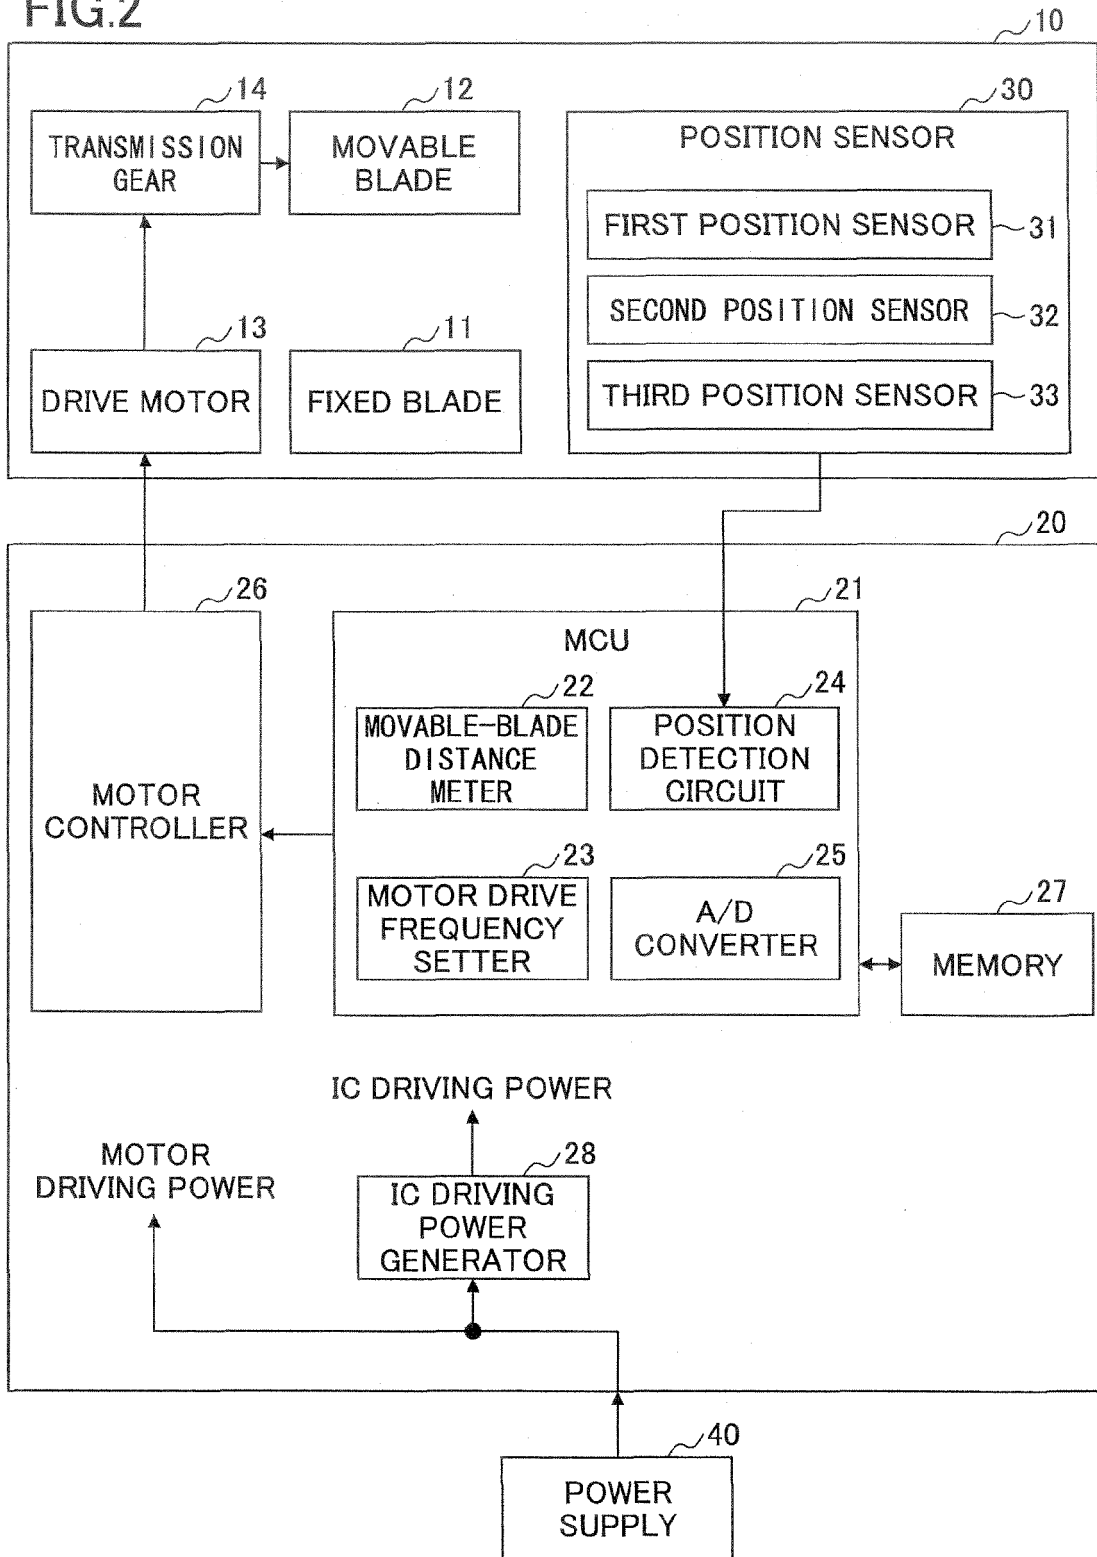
FIG.2

10

14
TRANSMISSION GEAR

12
MOVABLE BLADE

30
POSITION SENSOR

FIRST POSITION SENSOR
31

SECOND POSITION SENSOR
32

THIRD POSITION SENSOR
33

13
DRIVE MOTOR

11
FIXED BLADE

20

26
MOTOR CONTROLLER

21
MCU

22
MOVABLE-BLADE DISTANCE METER

24
POSITION DETECTION CIRCUIT

23
MOTOR DRIVE FREQUENCY SETTER

25
A/D CONVERTER

27
MEMORY

IC DRIVING POWER

MOTOR DRIVING POWER

28
IC DRIVING POWER GENERATOR

40
POWER SUPPLY